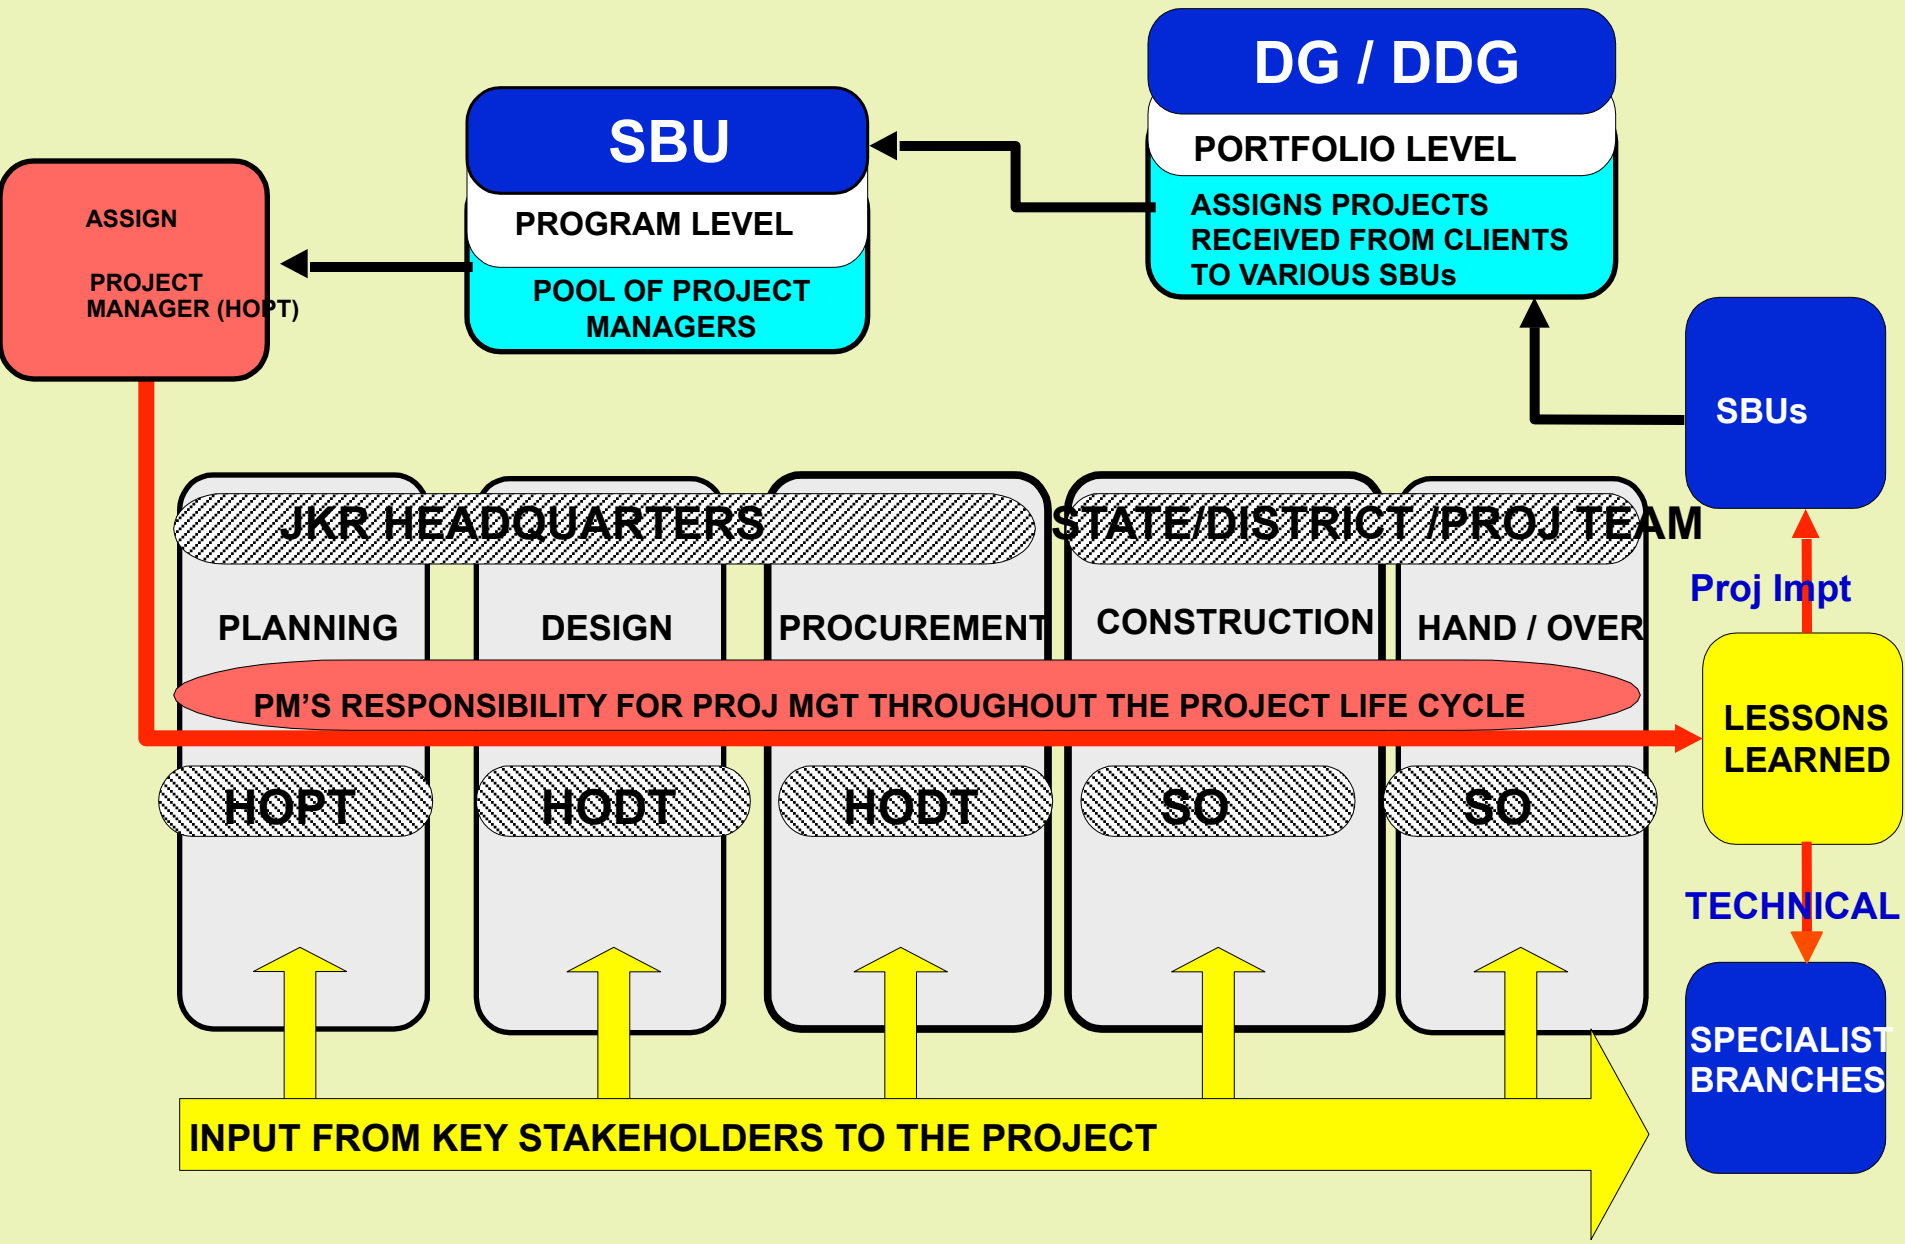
DG / DDG

PORTFOLIO LEVEL

ASSIGNS PROJECTS RECEIVED FROM CLIENTS TO VARIOUS SBUs

SBU

PROGRAM LEVEL

POOL OF PROJECT MANAGERS

ASSIGN

PROJECT MANAGER (HOPT)

SBUs

JKR HEADQUARTERS

STATE/DISTRICT /PROJ TEAM

PLANNING

DESIGN

PROCUREMENT

CONSTRUCTION

HAND / OVER

Proj Impt

PM'S RESPONSIBILITY FOR PROJ MGT THROUGHOUT THE PROJECT LIFE CYCLE

LESSONS LEARNED

HOPT

HODT

HODT

SO

SO

TECHNICAL

SPECIALIST BRANCHES

INPUT FROM KEY STAKEHOLDERS TO THE PROJECT